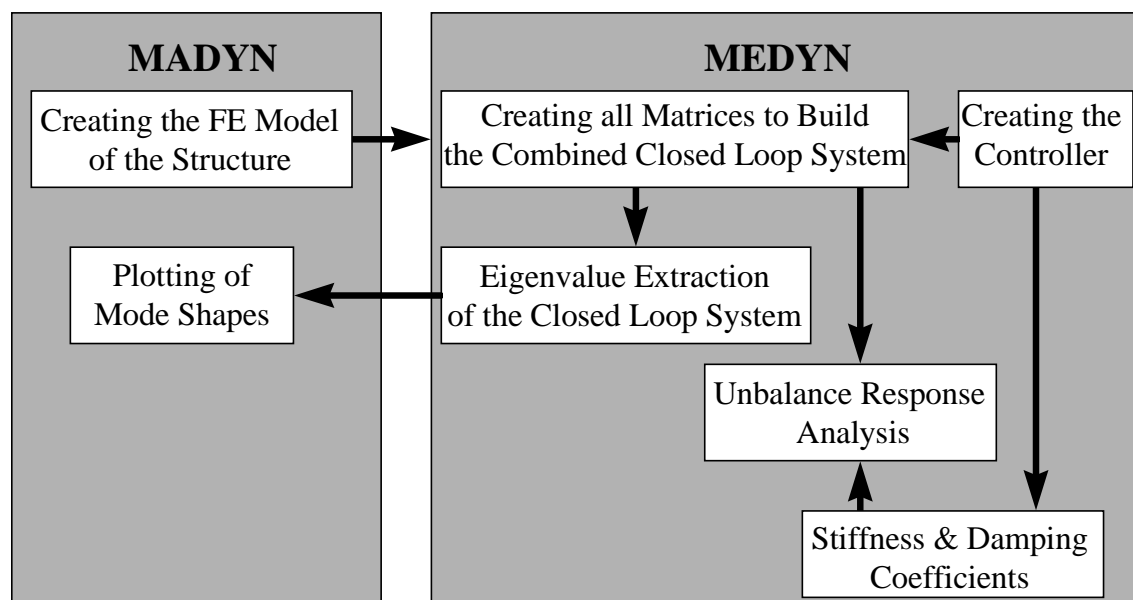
MADYN

Creating the FE Model of the Structure

Plotting of Mode Shapes

MEDYN

Creating all Matrices to Build the Combined Closed Loop System

Creating the Controller

Eigenvalue Extraction of the Closed Loop System

Unbalance Response Analysis

Stiffness & Damping Coefficients